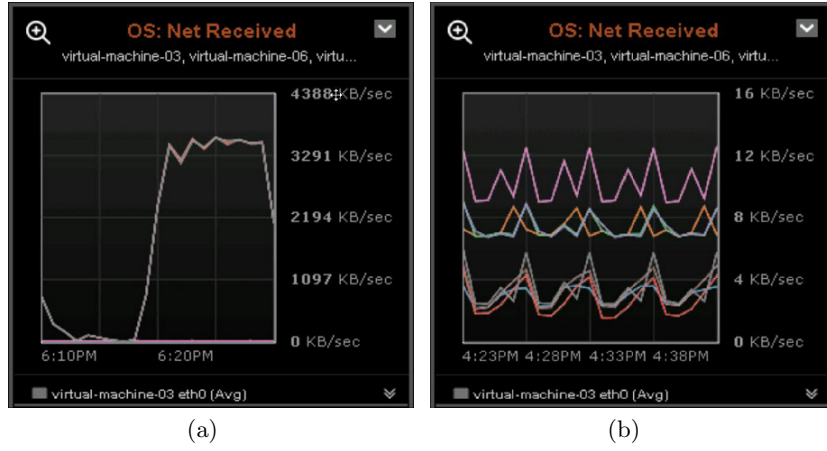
OS: Net Received
virtual-machine-03, virtual-machine-06, virtu...

4388 KB/sec
3291 KB/sec
2194 KB/sec
1097 KB/sec
0 KB/sec

6:10PM
6:20PM

virtual-machine-03 eth0 (Avg)

(a)

OS: Net Received
virtual-machine-03, virtual-machine-06, virtu...

16 KB/sec
12 KB/sec
8 KB/sec
4 KB/sec
0 KB/sec

4:23PM 4:28PM 4:33PM 4:38PM

virtual-machine-03 eth0 (Avg)

(b)